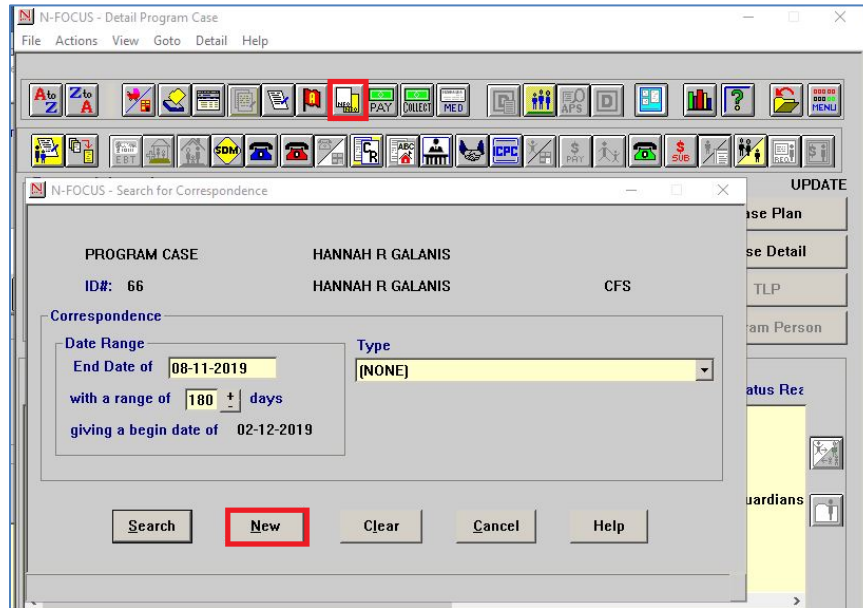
N-FOCUS - Detail Program Case
File Actions View Goto Detail Help

PAY COLLECT MED APS MENU
EBT SDM ABC ICPC PAY SUB

N-FOCUS - Search for Correspondence

UPDATE
ase Plan
se Detail
TLP
ram Person
atus Rea
uardians

PROGRAM CASE HANNAH R GALANIS
ID#: 66 HANNAH R GALANIS CFS

Correspondence
Date Range
End Date of 08-11-2019
with a range of 180 days
giving a begin date of 02-12-2019

Type
(NONE)

Search New Clear Cancel Help